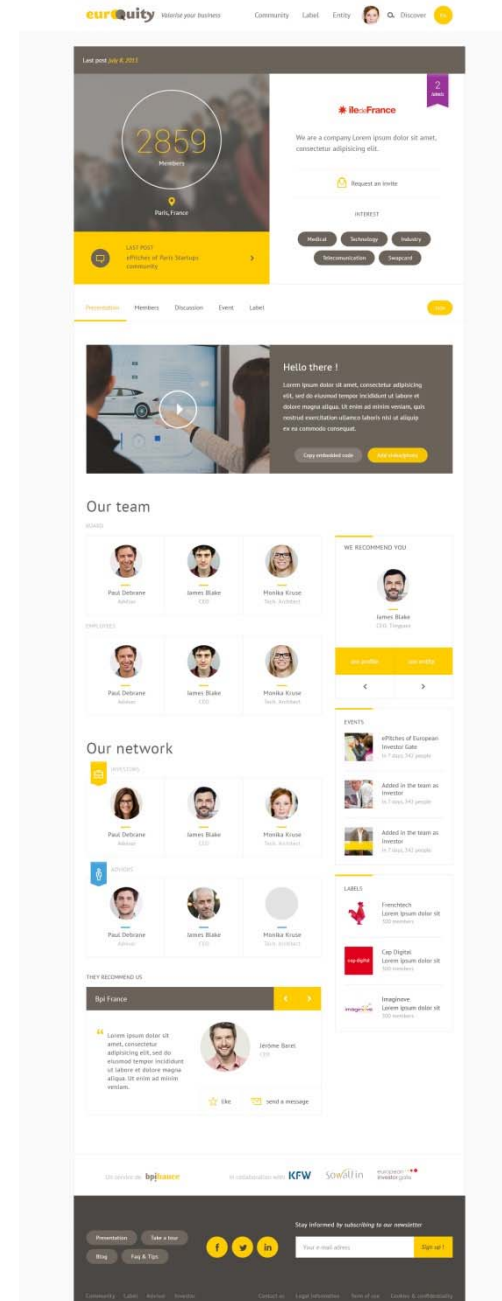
euroQuity Valorise your business Community Label Entity Discover

Last post July 8, 2015

2859
Members
Paris,France

LAST POST
ePitches of Paris Startups community

ile de France
2 labels

We are a company Lorem ipsum dolor sit amet, consectetur adipisicing elit.

Request an invite

INTEREST
Medical Technology Industry Telecomunication Swapcard

Presentation Members Discussion Event Label

Hello there !
Lorem ipsum dolor sit amet, consectetur adipisicing elit, sed do eiusmod tempor incididunt ut labore et dolore magna aliqua. Ut enim ad minim veniam, quis nostrud exercitation ullamco laboris nisi ut aliquip ex ea commodo consequat.

Copy embedded code
Add a headphone

Our team
BOARD
Paul Debrane Advisor
James Blake CEO
Monika Kruse Tech. Architect
EMPLOYEES
Paul Debrane Advisor
James Blake CEO
Monika Kruse Tech. Architect

WE RECOMMEND YOU
James Blake
CEO, Tinguee
see profile see entity

Our network
INVESTORS
Paul Debrane Advisor
James Blake CEO
Monika Kruse Tech. Architect
ADVISORS
Paul Debrane Advisor
James Blake CEO
Monika Kruse Tech. Architect

EVENTS
ePitches of European Investor Gate
In 7 days, 342 people
Added in the team as Investor
In 7 days, 342 people
Added in the team as Investor
In 7 days, 342 people

LABELS
Frenchtech
Lorem ipsum dolor sit
500 members
Cap Digital
Lorem ipsum dolor sit
300 members
Imaginove
Lorem ipsum dolor sit
300 members

THEY RECOMMEND US
Bpi France
Lorem ipsum dolor sit amet, consectetur adipisicing elit, sed do eiusmod tempor incididunt ut labore et dolore magna aliqua. Ut enim ad minim veniam.
Jerôme Baret
CEO
like send a message

Un service de bpifrance
In collaboration with KFW Sowalfin european investor gate

Presentation Take a tour Blog Faq & Tips
Stay informed by subscribing to our newsletter
Your e-mail adress Sign up !

Community Label Advisor Investor Contact us Legal information Term of use Cookies & confidentiality